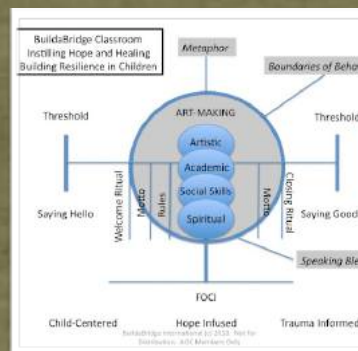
BuildaBridge Classroom
Instilling Hope and Healing
Building Resilience in Children

Metaphor

Boundaries of Beha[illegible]

Threshold

Threshol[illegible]

ART-MAKING

Artistic

Academic

Social Skills

Spiritual

Welcome Ritual

Motto

Rules

Motto

Closing Ritual

Saying Hello

Saying Good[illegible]

Speaking Ble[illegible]

FOCI

Child-Centered

Hope Infused

Trauma Informed

BuildaBridge International (c) 2010. Not for Distribution. AOC Members Only